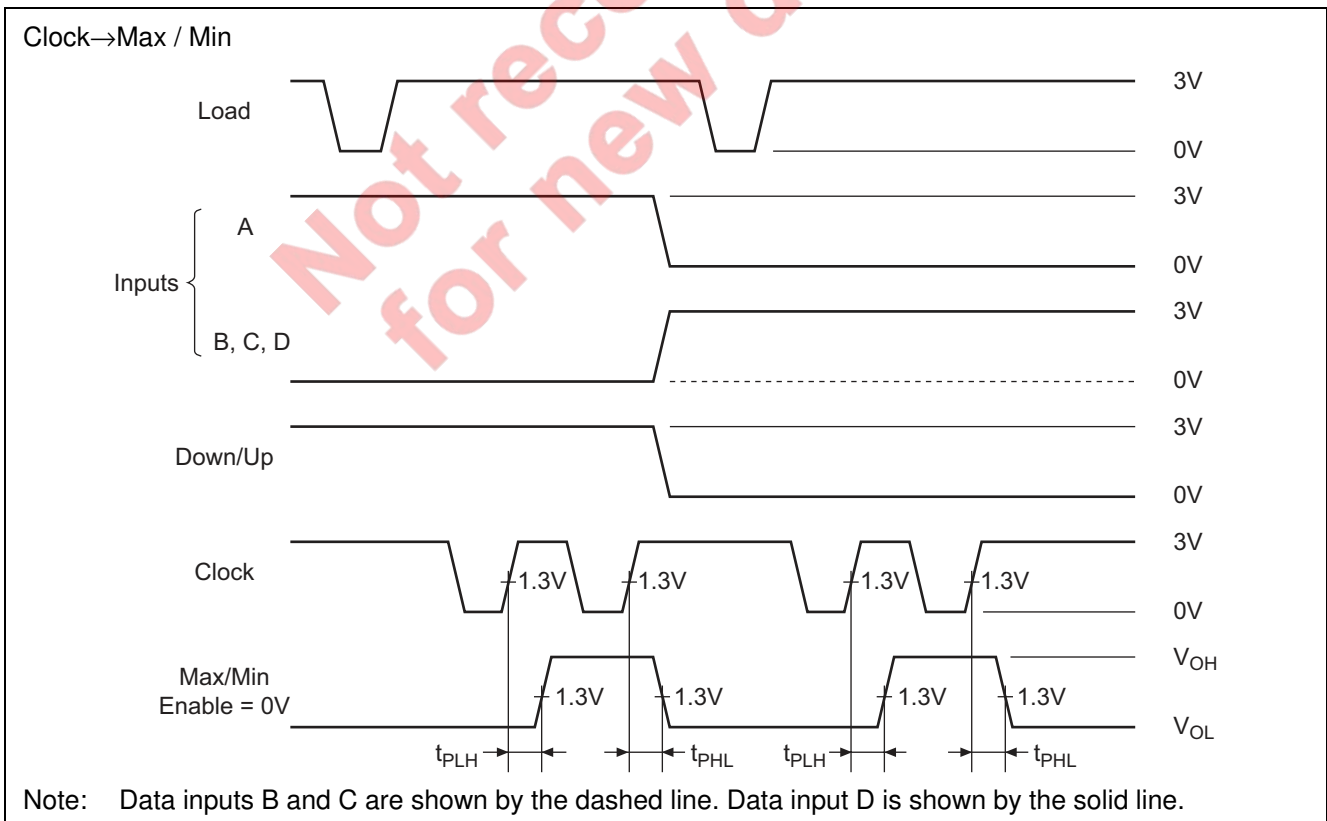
Clock→Max / Min

Not recommended for new design

Load

3V

0V

3V

A

Inputs

0V

3V

B, C, D

0V

3V

Down/Up

0V

3V

Clock

1.3V 1.3V 1.3V 1.3V

0V

Max/Min Enable = 0V

$V_{OH}$

1.3V 1.3V 1.3V 1.3V

$V_{OL}$

$t_{PLH}$ $t_{PHL}$ $t_{PLH}$ $t_{PHL}$

Note: Data inputs B and C are shown by the dashed line. Data input D is shown by the solid line.